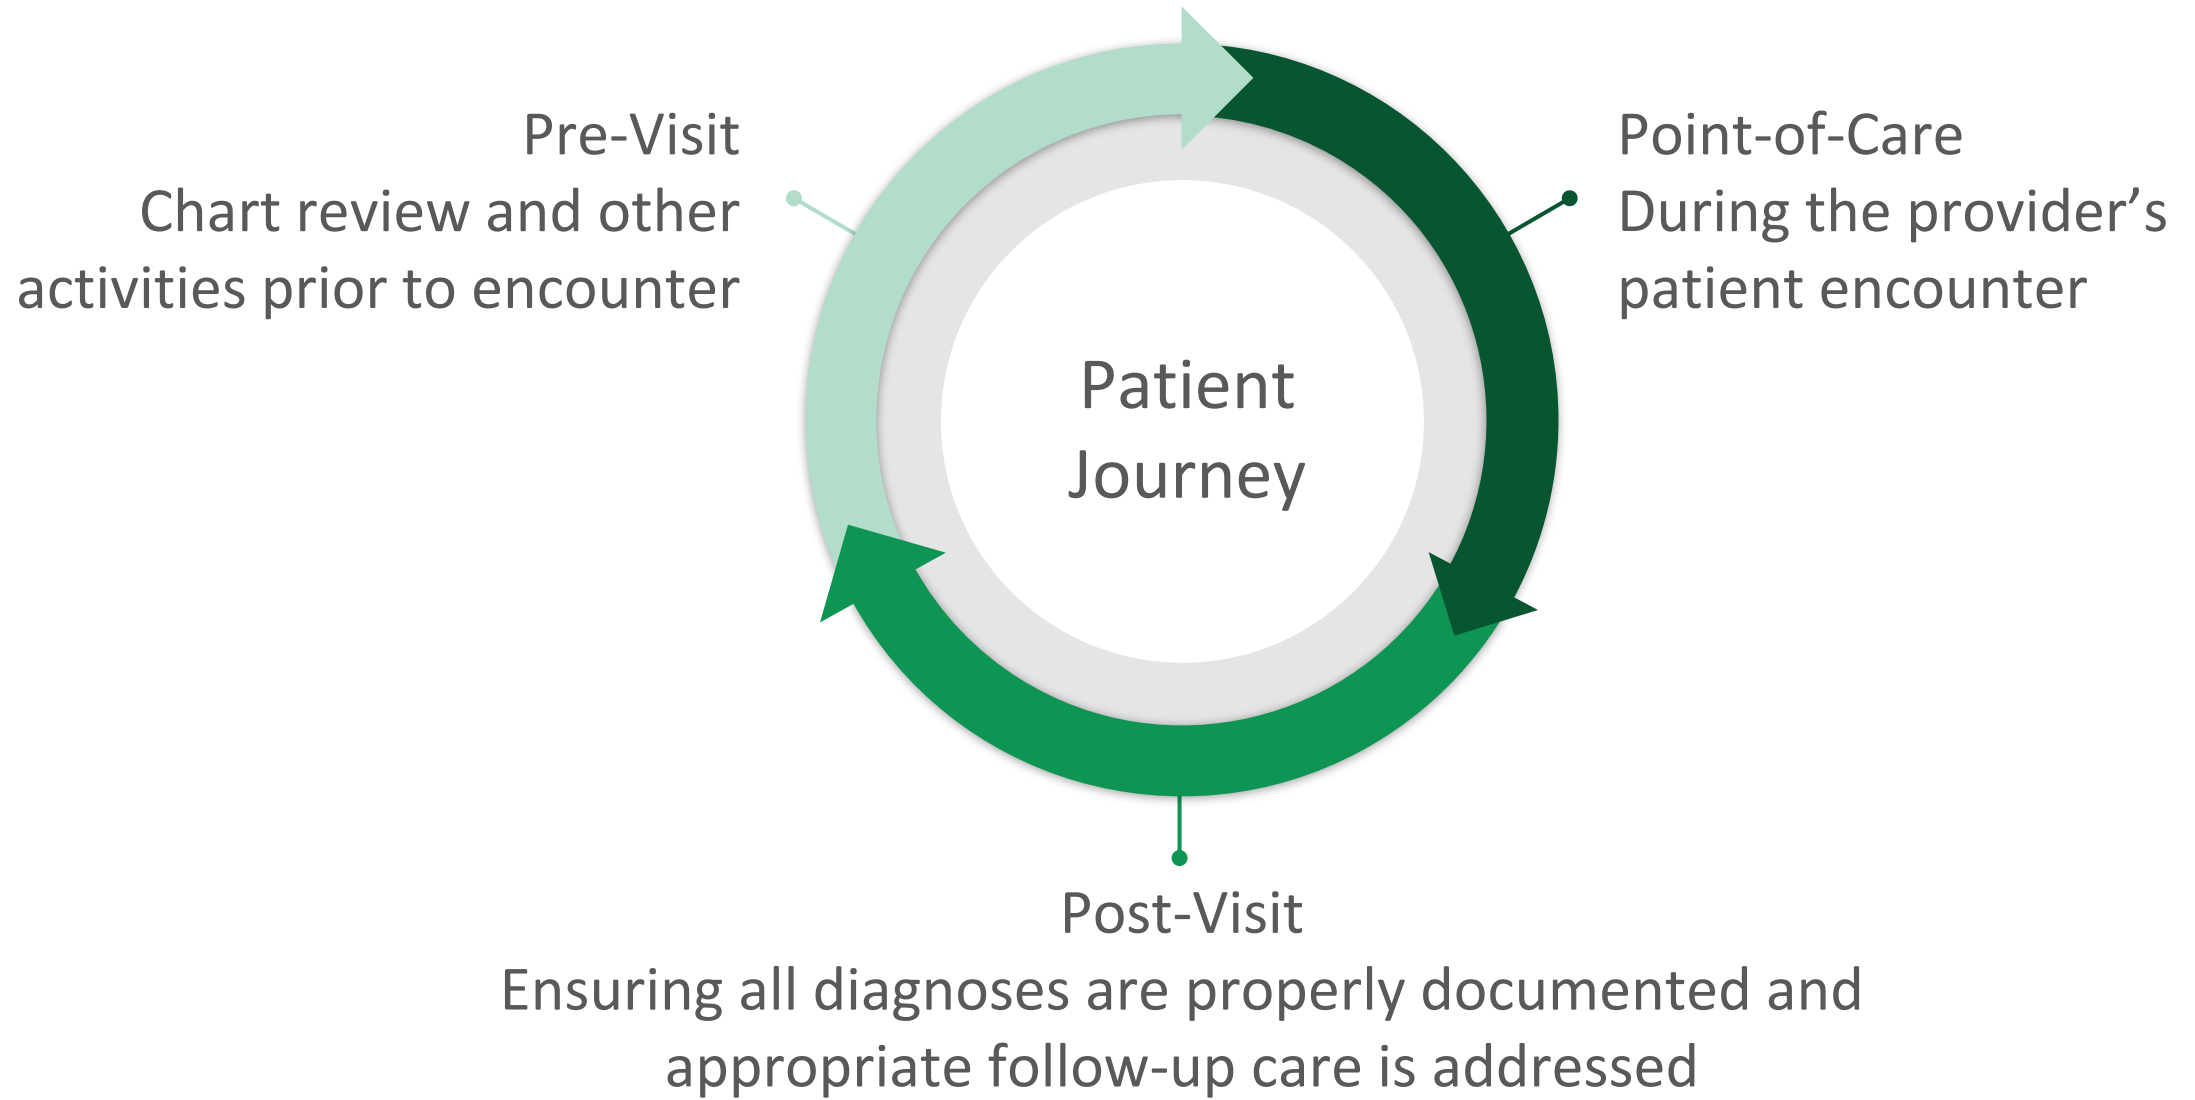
Pre-Visit
Chart review and other activities prior to encounter

Point-of-Care
During the provider’s patient encounter

Patient Journey

Post-Visit
Ensuring all diagnoses are properly documented and appropriate follow-up care is addressed